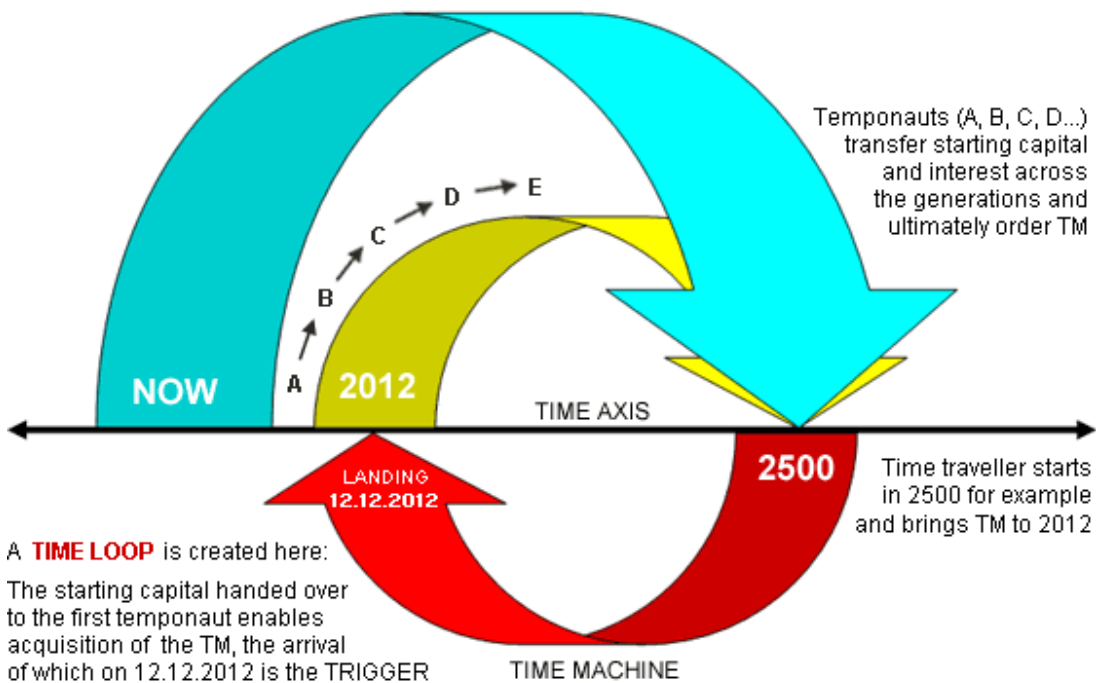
Temponauts (A, B, C, D...) transfer starting capital and interest across the generations and ultimately order TM

E
D
C
B
A

NOW

2012

TIME AXIS

LANDING
12.12.2012

2500

Time traveller starts in 2500 for example and brings TM to 2012

A TIME LOOP is created here:

The starting capital handed over to the first temponaut enables acquisition of the TM, the arrival of which on 12.12.2012 is the TRIGGER

TIME MACHINE